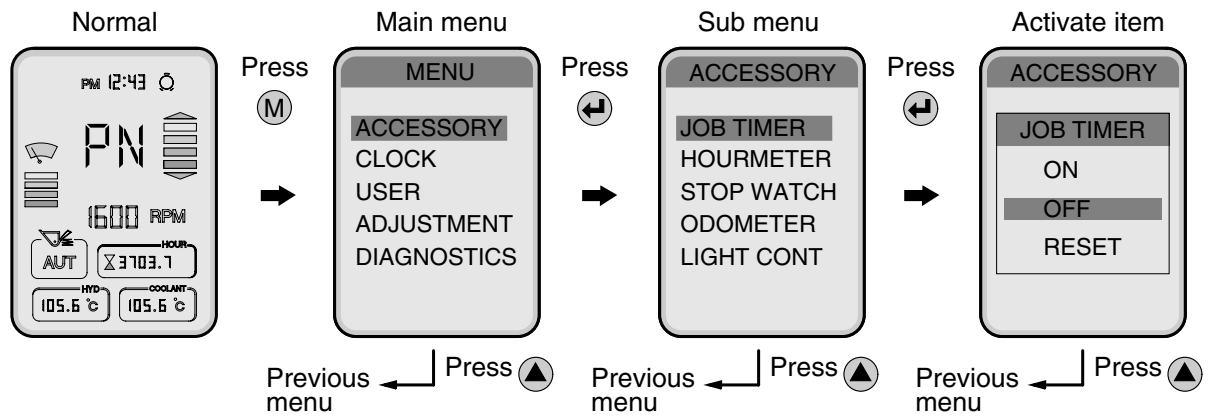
Normal

PM 12:43

PN

1600 RPM

AUT

HOUR

3703.7

HYD

105.6 °c

COOLANT

105.6 °c

Press

M

Main menu

MENU

ACCESSORY

CLOCK

USER

ADJUSTMENT

DIAGNOSTICS

Press

Previous menu

Press

Sub menu

ACCESSORY

JOB TIMER

HOURMETER

STOP WATCH

ODOMETER

LIGHT CONT

Press

Previous menu

Press

Activate item

ACCESSORY

JOB TIMER

ON

OFF

RESET

Press

Previous menu